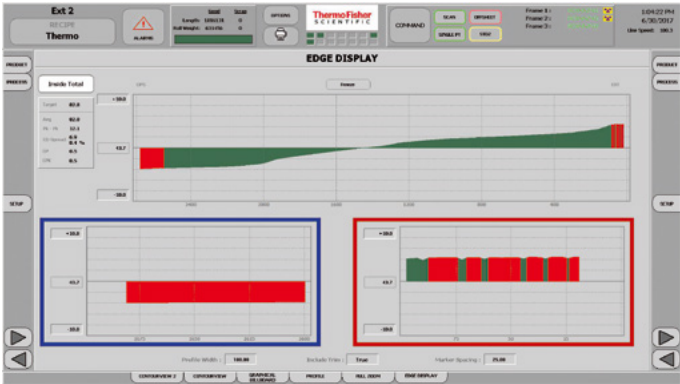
Ext 2
RECIPE
Thermo
ALARMS
Length:
Roll Weight:
OPTIONS
Thermo Fisher
SCIENTIFIC
COMMAND
Frame 1:
Frame 2:
Frame 3:
1:04:22 PM
6/30/2017
PRODUCT
PROCESS
EDGE DISPLAY
PRODUCT
PROCESS
Inside Total
Target 80.0
Avg 80.0
2 Sigma 0.4 %
+10.0
43.7
-10.0
SETUP
SETUP
+10.0
43.7
-10.0
+10.0
43.7
-10.0
Profile Width: 100.00
Include Trim: True
Marker Spacing: 25.00
CONVERVIEW 2
CONVERVIEW
GRAPHICAL BILLBOARD
PROFILE
FULL ZOOM
EDGE DISPLAY